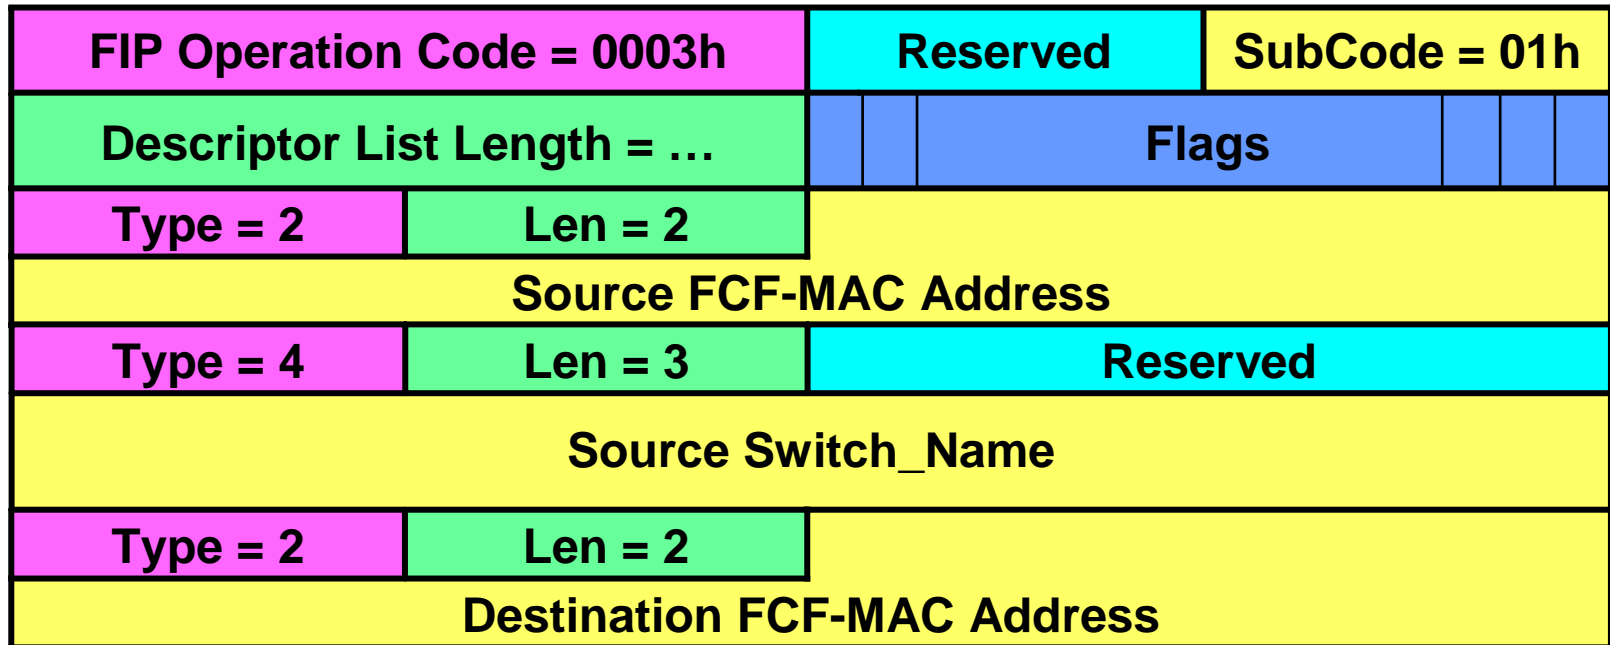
| FIP Operation Code = 0003h | | Reserved | SubCode = 01h |
|---|---|---|---|
| Descriptor List Length = … | | Flags | |
| Type = 2 | Len = 2 | Source FCF-MAC Address | |
| Source FCF-MAC Address | | | |
| Type = 4 | Len = 3 | Reserved | |
| Source Switch_Name | | | |
| Type = 2 | Len = 2 | Destination FCF-MAC Address | |
| Destination FCF-MAC Address | | | |